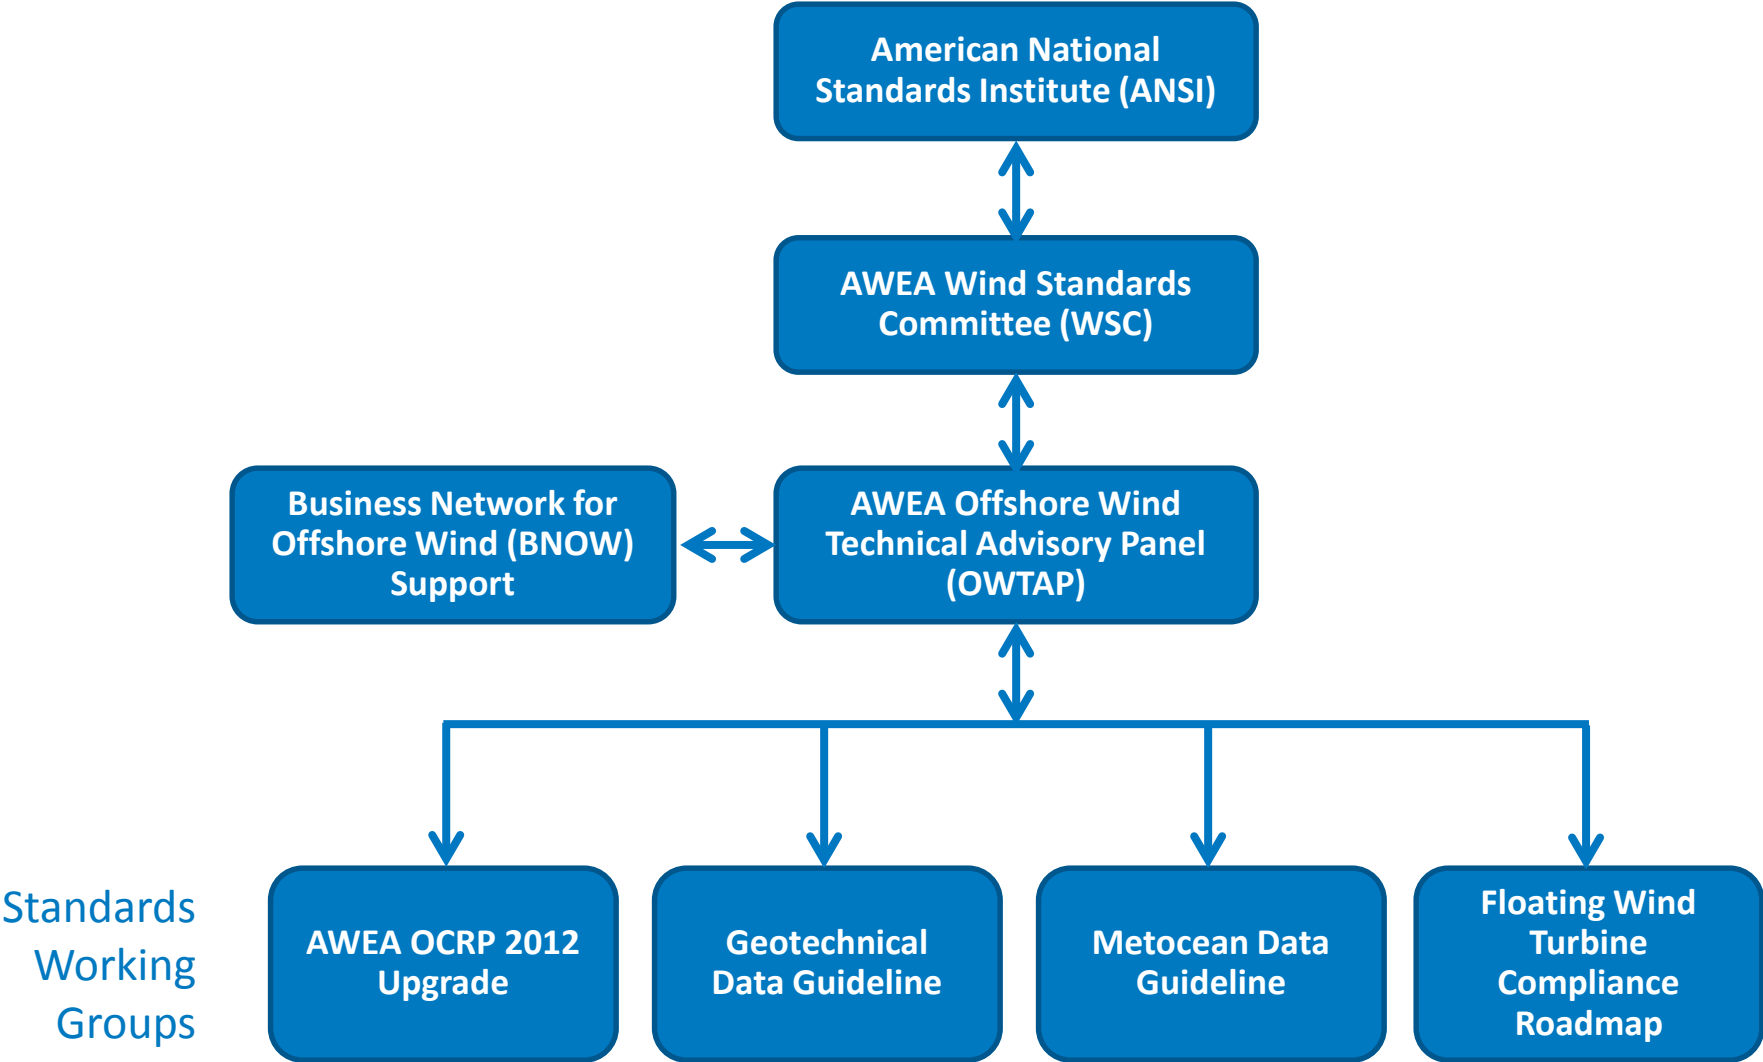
American National Standards Institute (ANSI)

AWEA Wind Standards Committee (WSC)

Business Network for Offshore Wind (BNOW) Support

AWEA Offshore Wind Technical Advisory Panel (OWTAP)

Standards Working Groups

AWEA OCRP 2012 Upgrade

Geotechnical Data Guideline

Metocean Data Guideline

Floating Wind Turbine Compliance Roadmap